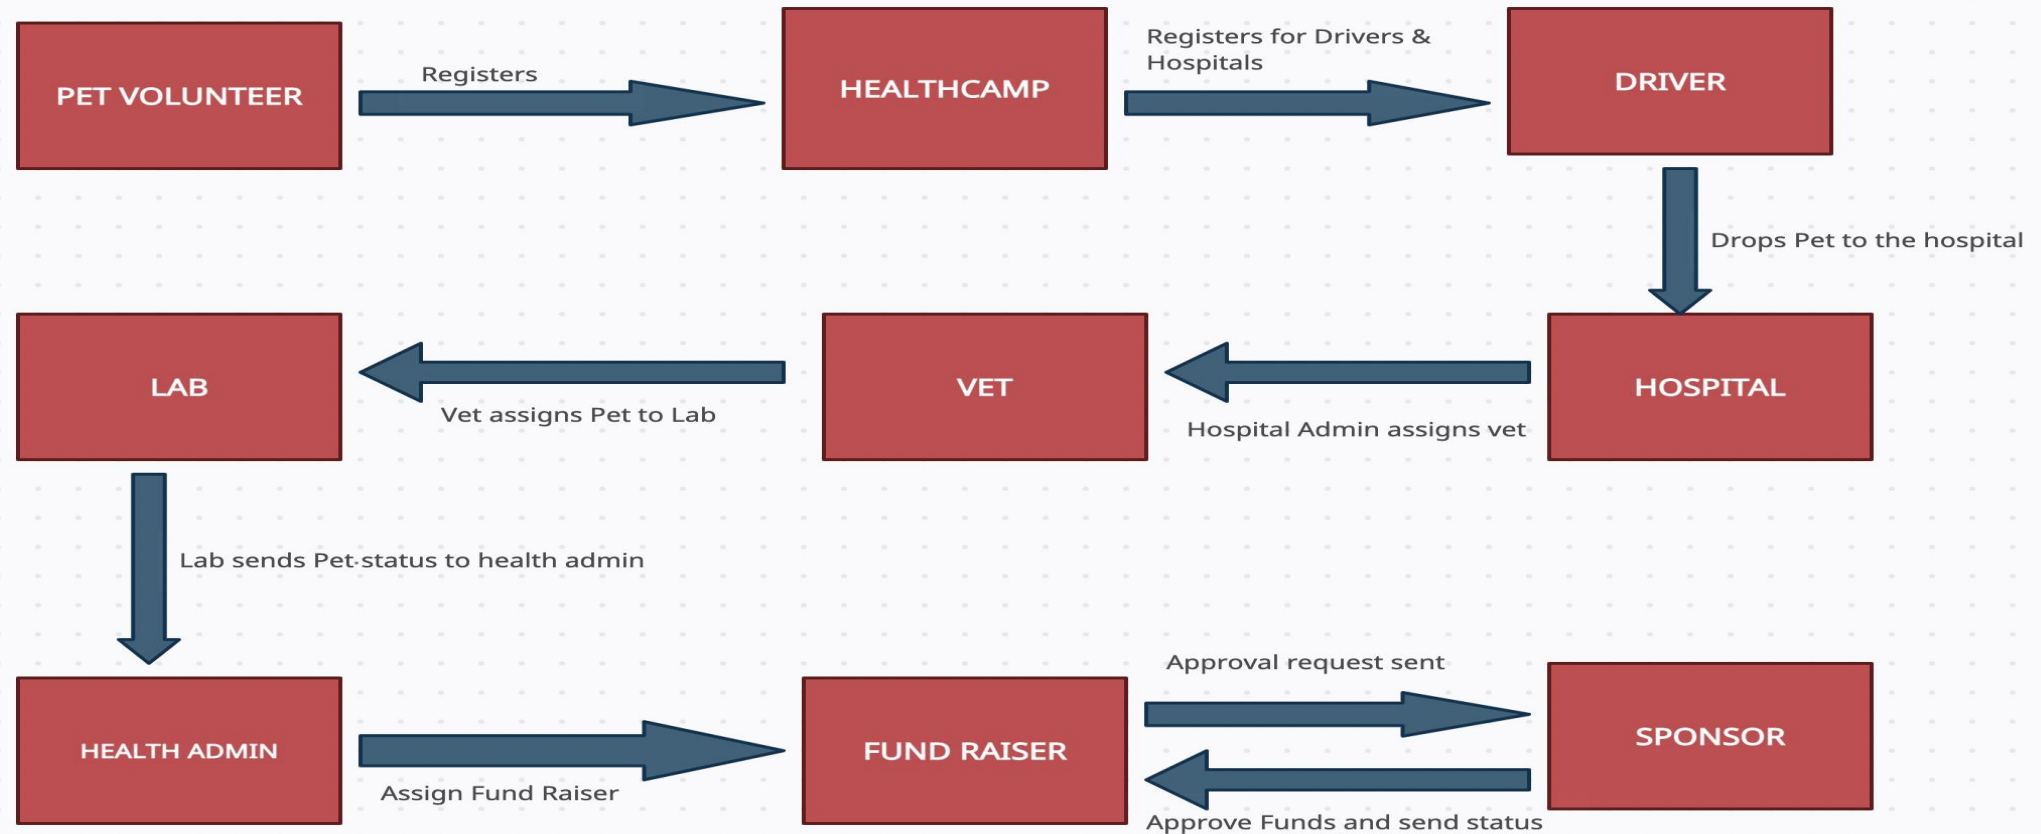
PET VOLUNTEER

Registers

HEALTHCAMP

Registers for Drivers & Hospitals

DRIVER

Drops Pet to the hospital

LAB

Vet assigns Pet to Lab

VET

Hospital Admin assigns vet

HOSPITAL

Lab sends Pet status to health admin

HEALTH ADMIN

Assign Fund Raiser

FUND RAISER

Approval request sent

SPONSOR

Approve Funds and send status